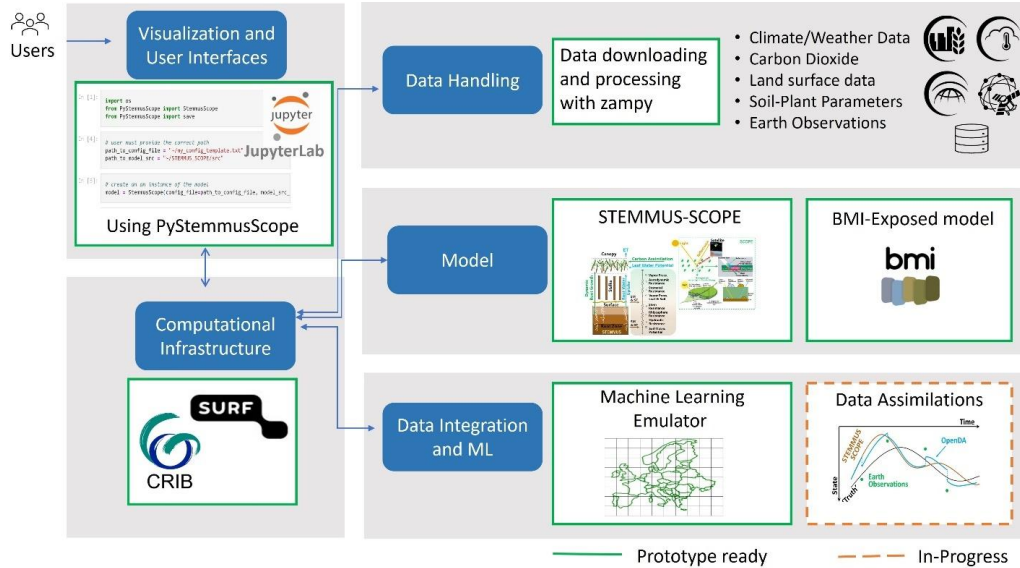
Users

Visualization and User Interfaces

In [1]: import os
from PyStemmusScope import StemmusScope
from PyStemmusScope import save

In [4]: # user must provide the correct path
path_to_config_file = "~/my_config_template.txt"
path_to_model_src = "~/STEMMUS_SCOPE/src"

In [5]: # create an an instance of the model
model = StemmusScope(config_file=path_to_config_file, model_src_

jupyter

JupyterLab

Using PyStemmusScope

Computational Infrastructure

SURF

CRIB

Data Handling

Data downloading and processing with zampy

• Climate/Weather Data
• Carbon Dioxide
• Land surface data
• Soil-Plant Parameters
• Earth Observations

Model

STEMMUS-SCOPE

Canopy
Carbon Assimilation
Leaf Water Potential
Surface
Soil
Water Table
STEMMUS

BMI-Exposed model

bmi

Data Integration and ML

Machine Learning Emulator

Data Assimilations

Time
State
Truth
STEMMUS SCOPE
OpenDA
Earth Observations

Prototype ready

In-Progress